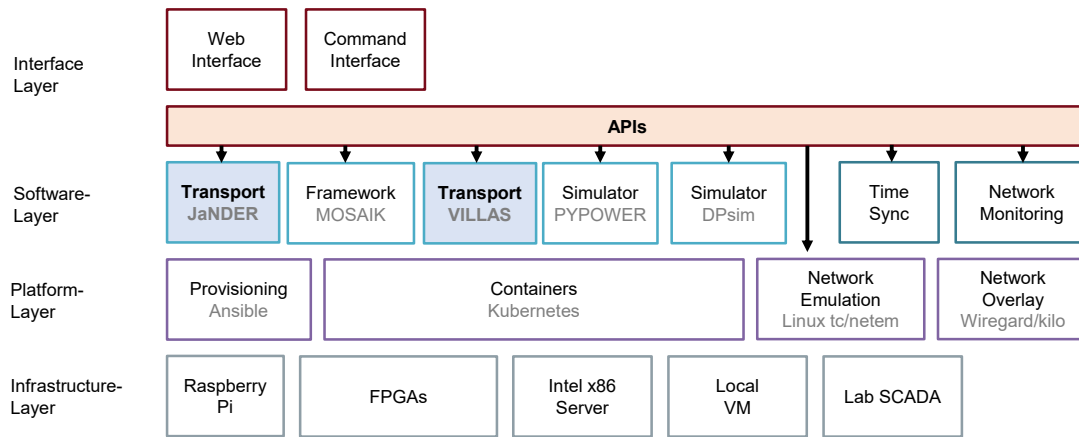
Interface Layer

Web Interface

Command Interface

APIs

Software-Layer

Transport JaNDER

Framework MOSAIK

Transport VILLAS

Simulator PYPOWER

Simulator DPsim

Time Sync

Network Monitoring

Platform-Layer

Provisioning Ansible

Containers Kubernetes

Network Emulation Linux tc/netem

Network Overlay Wiregard/kilo

Infrastructure-Layer

Raspberry Pi

FPGAs

Intel x86 Server

Local VM

Lab SCADA